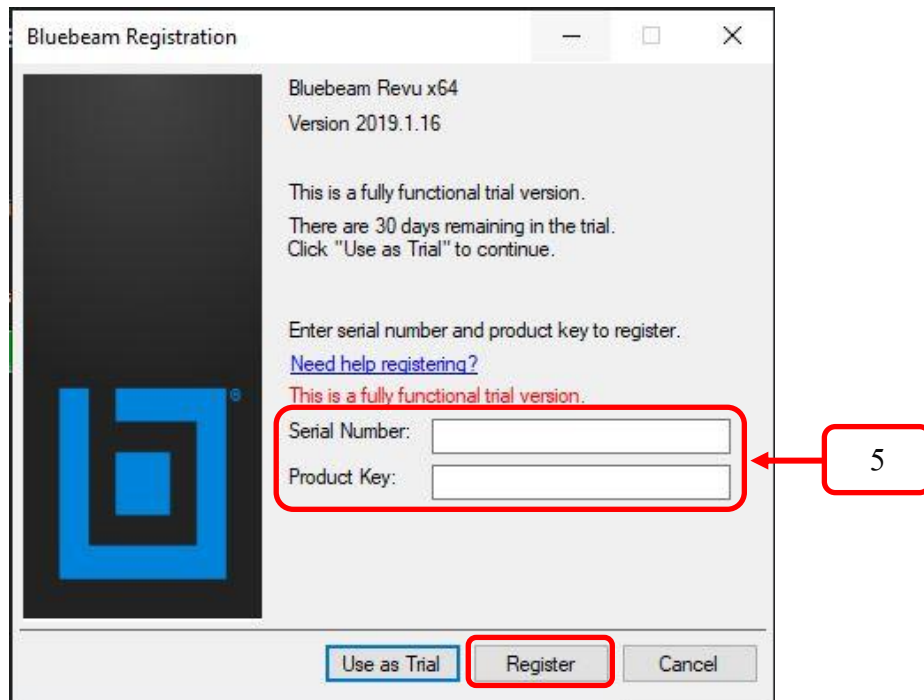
Bluebeam Registration

Bluebeam Revu x64

Version 2019.1.16

This is a fully functional trial version.

There are 30 days remaining in the trial. Click "Use as Trial" to continue.

Enter serial number and product key to register.

Need help registering?

This is a fully functional trial version.

Serial Number:

Product Key:

5

Use as Trial

Register

Cancel